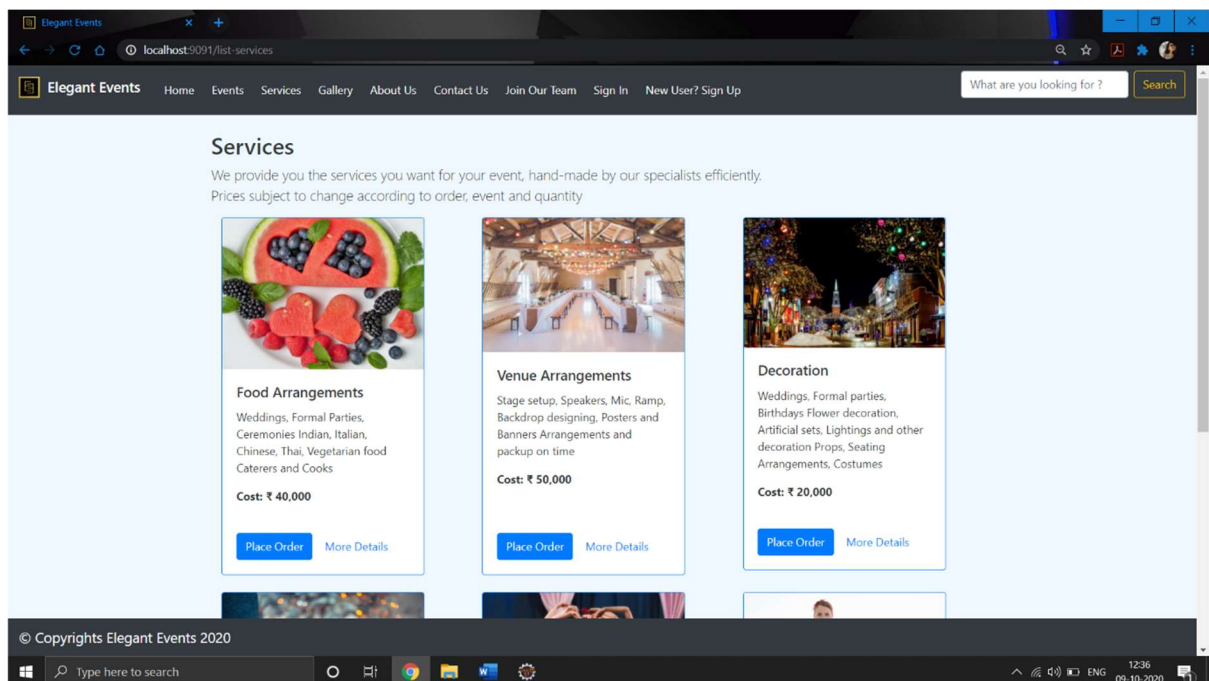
Elegant Events

localhost:9091/list-services

Elegant Events Home Events Services Gallery About Us Contact Us Join Our Team Sign In New User? Sign Up

What are you looking for ? Search

Services

We provide you the services you want for your event, hand-made by our specialists efficiently.
Prices subject to change according to order, event and quantity

Food Arrangements

Weddings, Formal Parties, Ceremonies Indian, Italian, Chinese, Thai, Vegetarian food Caterers and Cooks

Cost: ₹ 40,000

Place Order More Details

Venue Arrangements

Stage setup, Speakers, Mic, Ramp, Backdrop designing, Posters and Banners Arrangements and packup on time

Cost: ₹ 50,000

Place Order More Details

Decoration

Weddings, Formal parties, Birthdays Flower decoration, Artificial sets, Lightings and other decoration Props, Seating Arrangements, Costumes

Cost: ₹ 20,000

Place Order More Details

© Copyrights Elegant Events 2020

Type here to search

ENG 12:36 09-10-2020